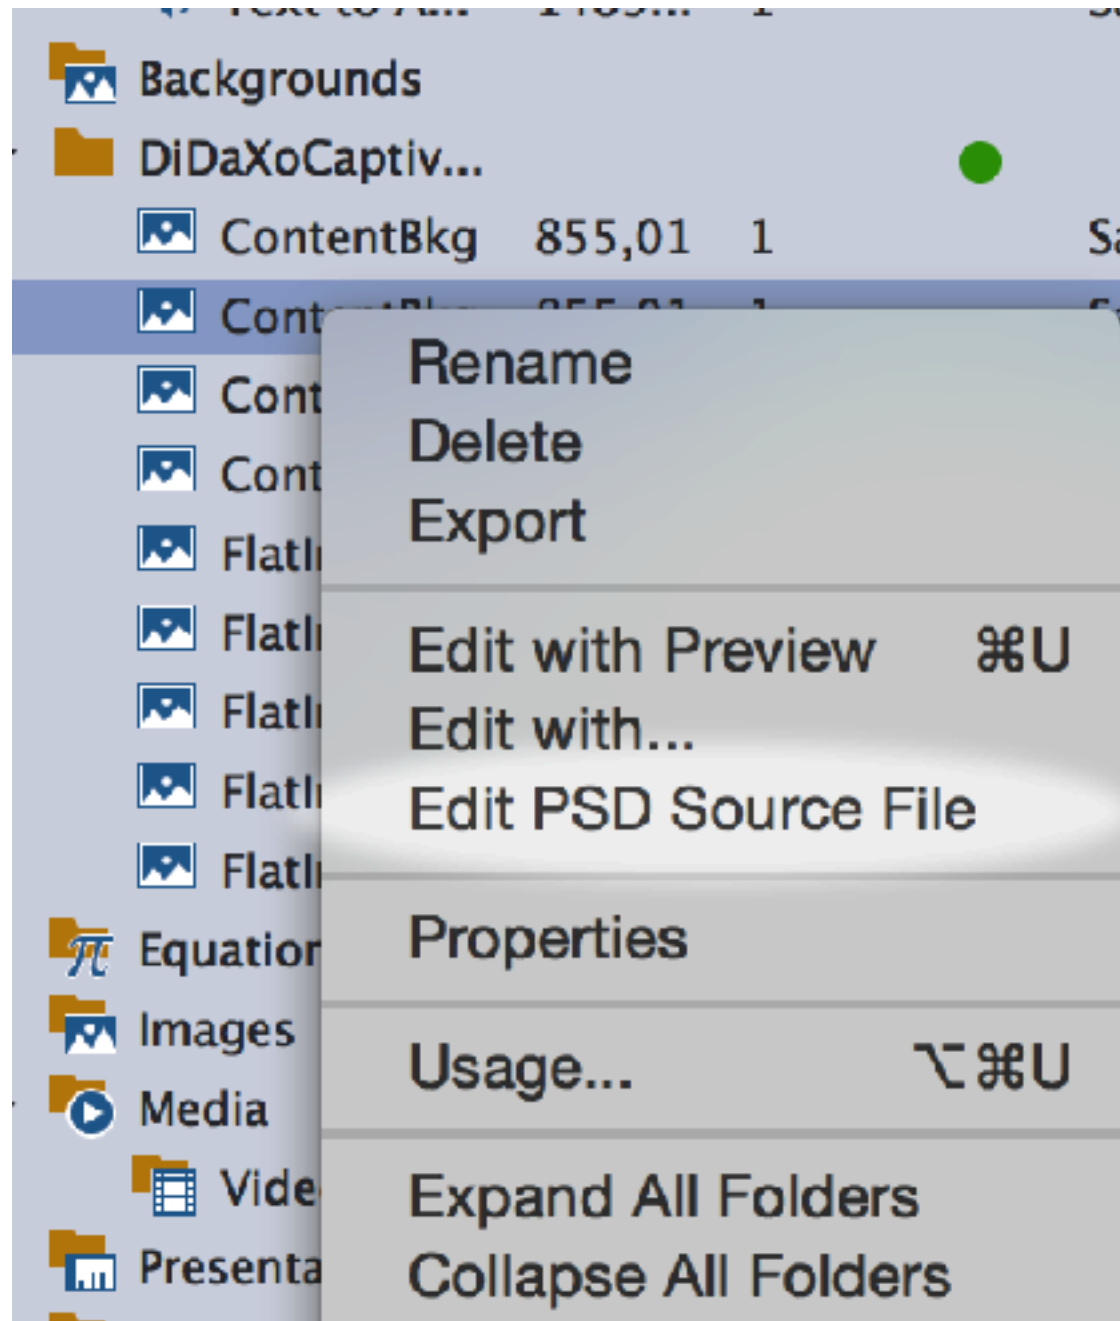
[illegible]

Backgrounds

DiDaXoCaptiv...

ContentBkg 855,01 1 Sa

Cont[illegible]

Cont

Cont

Flatl

Flatl

Flatl

Flatl

Flatl

Equatior

Images

Media

Vide

Presenta

Rename
Delete
Export

Edit with Preview ⌘U
Edit with...
Edit PSD Source File

Properties

Usage... ⌥⌘U

Expand All Folders
Collapse All Folders